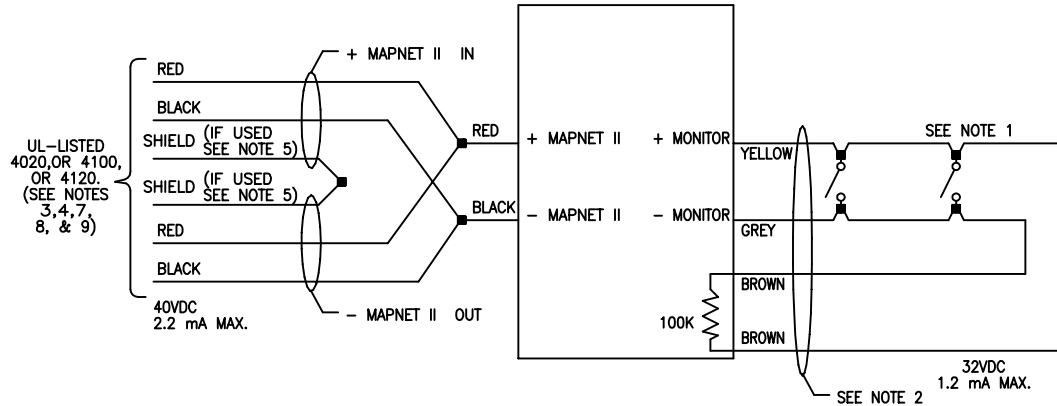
+ MAPNET II IN

RED

BLACK

UL-LISTED 4020,OR 4100, OR 4120. (SEE NOTES 3,4,7, 8, & 9)

SHIELD (IF USED SEE NOTE 5)

SHIELD (IF USED SEE NOTE 5)

RED

BLACK

40VDC
2.2 mA MAX.

- MAPNET II OUT

RED

BLACK

+ MAPNET II

- MAPNET II

+ MONITOR

- MONITOR

YELLOW

GREY

BROWN

100K

BROWN

SEE NOTE 1

32VDC
1.2 mA MAX.

SEE NOTE 2